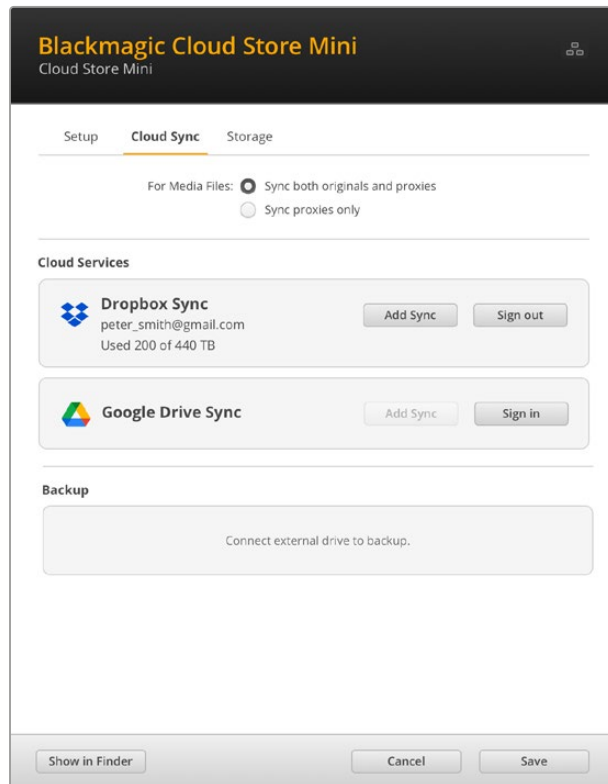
Blackmagic Cloud Store Mini
Cloud Store Mini

Setup Cloud Sync Storage

For Media Files: Sync both originals and proxies
Sync proxies only

Cloud Services

Dropbox Sync
peter_smith@gmail.com
Used 200 of 440 TB
Add Sync Sign out

Google Drive Sync
Add Sync Sign in

Backup

Connect external drive to backup.

Show in Finder Cancel Save